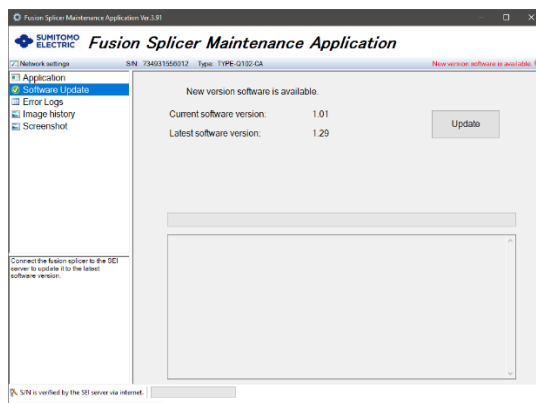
Fusion Splicer Maintenance Application Ver.3.91

SUMITOMO ELECTRIC Fusion Splicer Maintenance Application

Network settings S/N: 734931556012 Type: TYPE-Q102-CA New version software is available.

Application
Software Update
Error Logs
Image history
Screenshot

New version software is available.

Current software version: 1.01

Latest software version: 1.29

Update

Connect the fusion splicer to the SEI server to update it to the latest software version.

S/N is verified by the SEI server via internet.